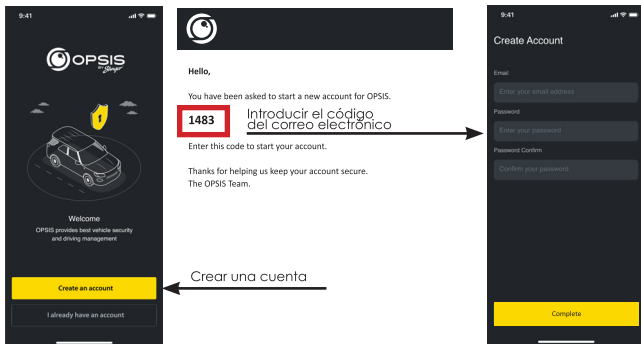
9:41

OPSIS BY Sanger

Welcome

OPSIS provides best vehicle security and driving management

Create an account

I already have an account

Hello,

You have been asked to start a new account for OPSIS.

1483

Introducir el código del correo electrónico

Enter this code to start your account.

Thanks for helping us keep your account secure.
The OPSIS Team.

Crear una cuenta

9:41

Create Account

Email

Enter your email address

Password

Enter your password

Password Confirm

Confirm your password

Complete